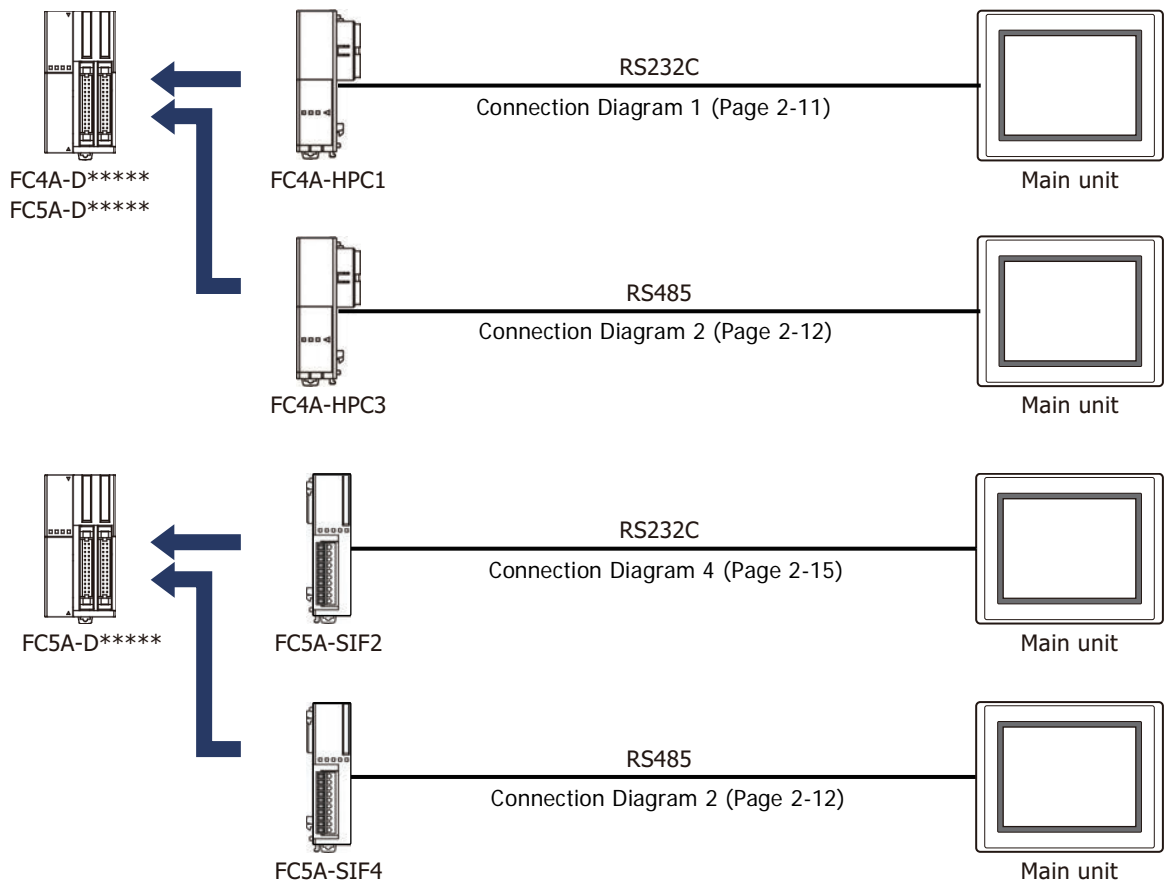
RS232C

Connection Diagram 1 (Page 2-11)

FC4A-D*****
FC5A-D*****

FC4A-HPC1

Main unit

RS485

Connection Diagram 2 (Page 2-12)

FC4A-HPC3

Main unit

RS232C

Connection Diagram 4 (Page 2-15)

FC5A-D*****

FC5A-SIF2

Main unit

RS485

Connection Diagram 2 (Page 2-12)

FC5A-SIF4

Main unit